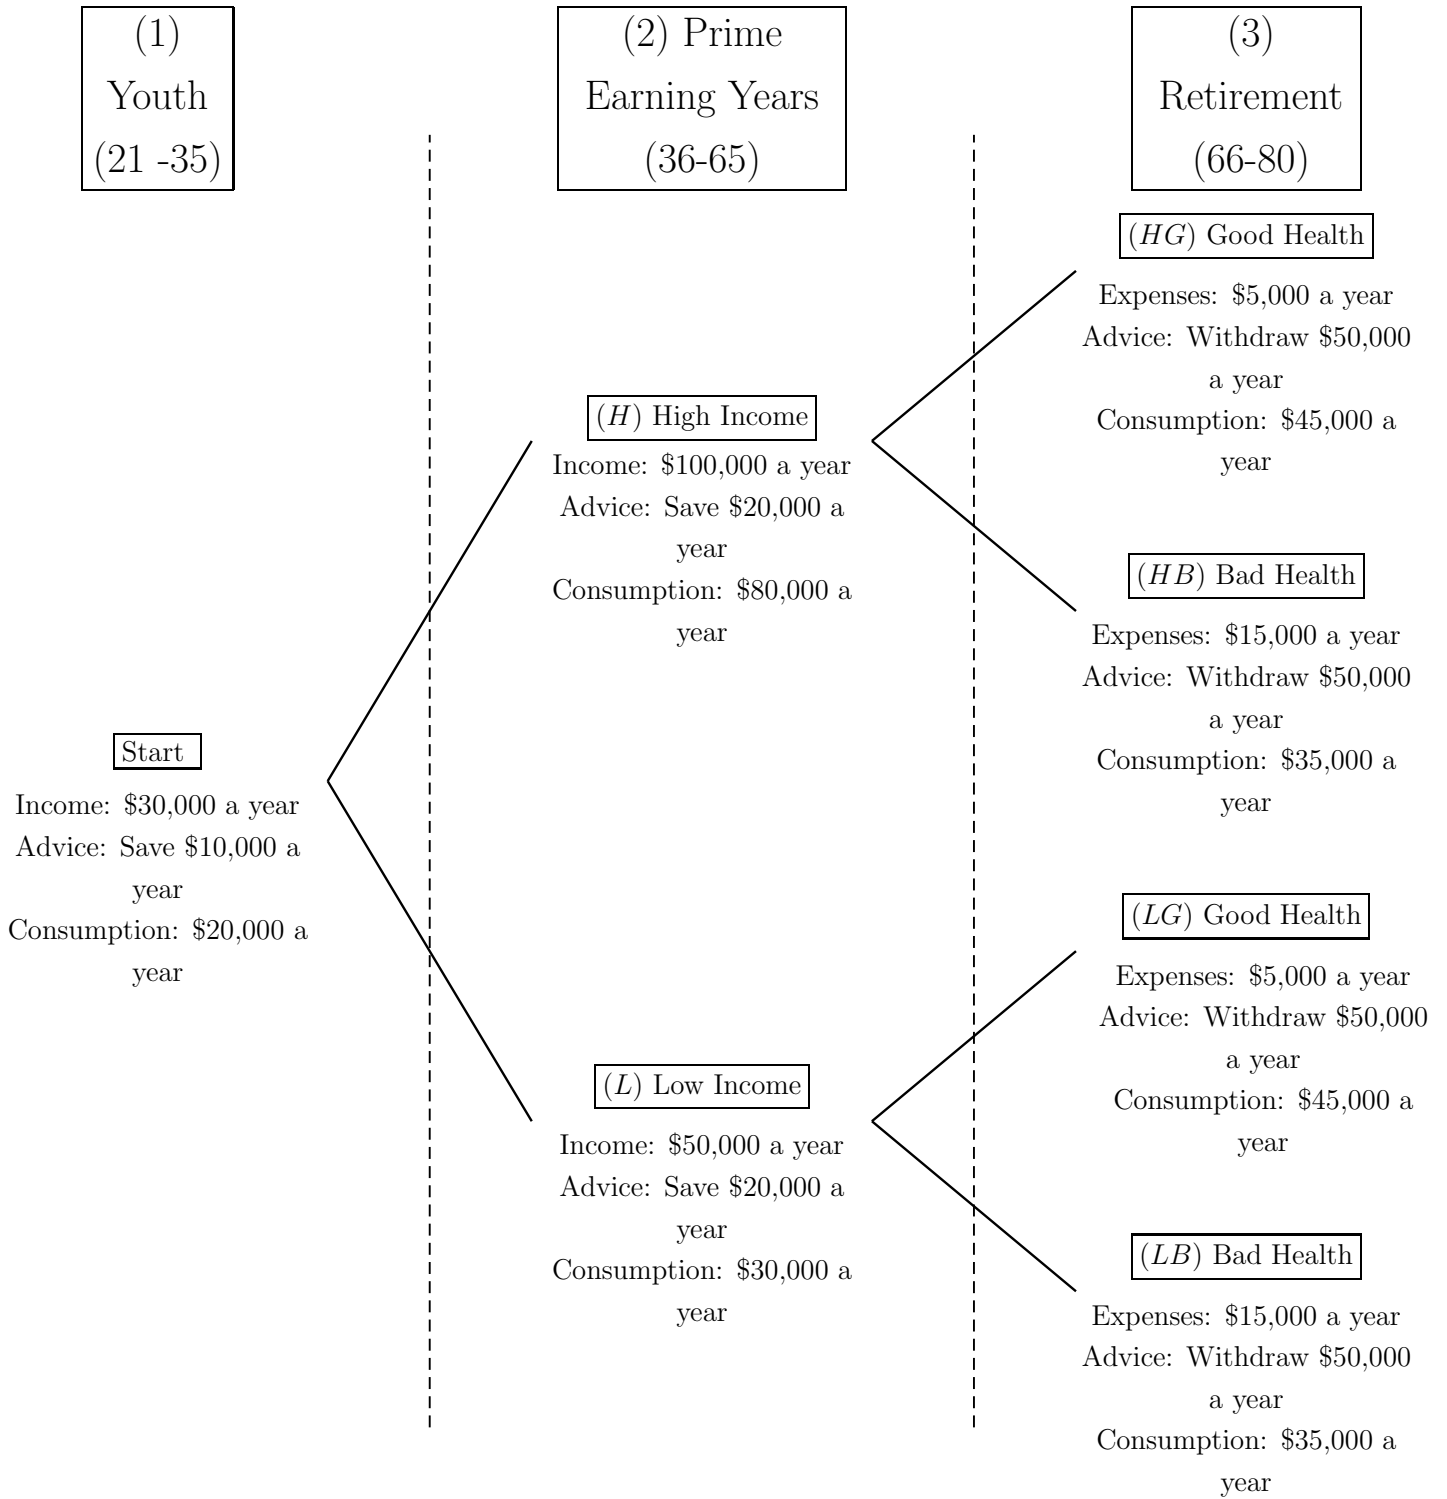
(1)
Youth
(21 -35)

(2) Prime
Earning Years
(36-65)

(3)
Retirement
(66-80)

($HG$) Good Health
Expenses: \$5,000 a year
Advice: Withdraw \$50,000 a year
Consumption: \$45,000 a year

($H$) High Income
Income: \$100,000 a year
Advice: Save \$20,000 a year
Consumption: \$80,000 a year

($HB$) Bad Health
Expenses: \$15,000 a year
Advice: Withdraw \$50,000 a year
Consumption: \$35,000 a year

Start
Income: \$30,000 a year
Advice: Save \$10,000 a year
Consumption: \$20,000 a year

($LG$) Good Health
Expenses: \$5,000 a year
Advice: Withdraw \$50,000 a year
Consumption: \$45,000 a year

($L$) Low Income
Income: \$50,000 a year
Advice: Save \$20,000 a year
Consumption: \$30,000 a year

($LB$) Bad Health
Expenses: \$15,000 a year
Advice: Withdraw \$50,000 a year
Consumption: \$35,000 a year